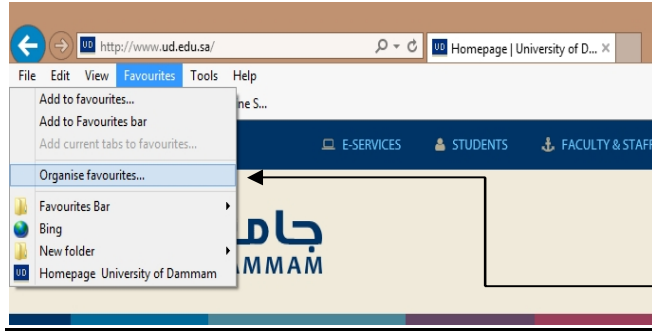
UD http://www.ud.edu.sa/

UD Homepage | University of D... ×

File Edit View Favourites Tools Help

Add to favourites...
Add to Favourites bar
Add current tabs to favourites...
Organise favourites...
Favourites Bar
Bing
New folder
UD Homepage University of Dammam

ne S...

E-SERVICES STUDENTS FACULTY & STAFF

جام
MMAM